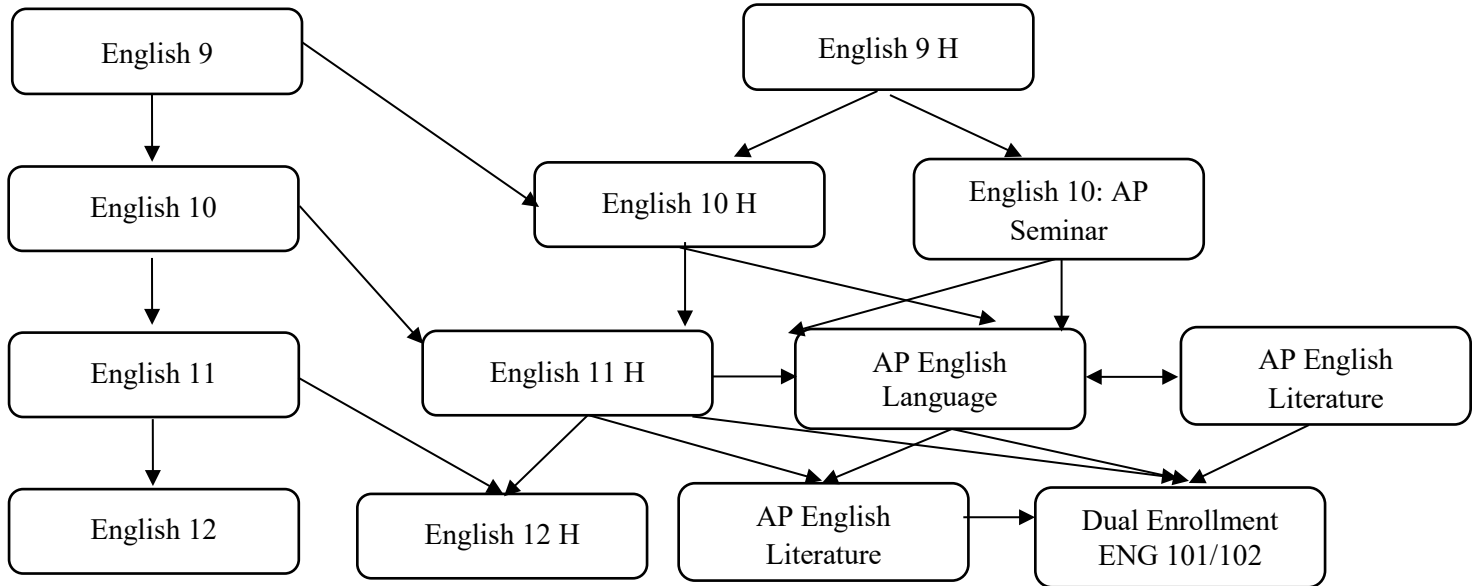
English 9

English 9 H

English 10

English 10 H

English 10: AP Seminar

English 11

English 11 H

AP English Language

AP English Literature

English 12

English 12 H

AP English Literature

Dual Enrollment ENG 101/102